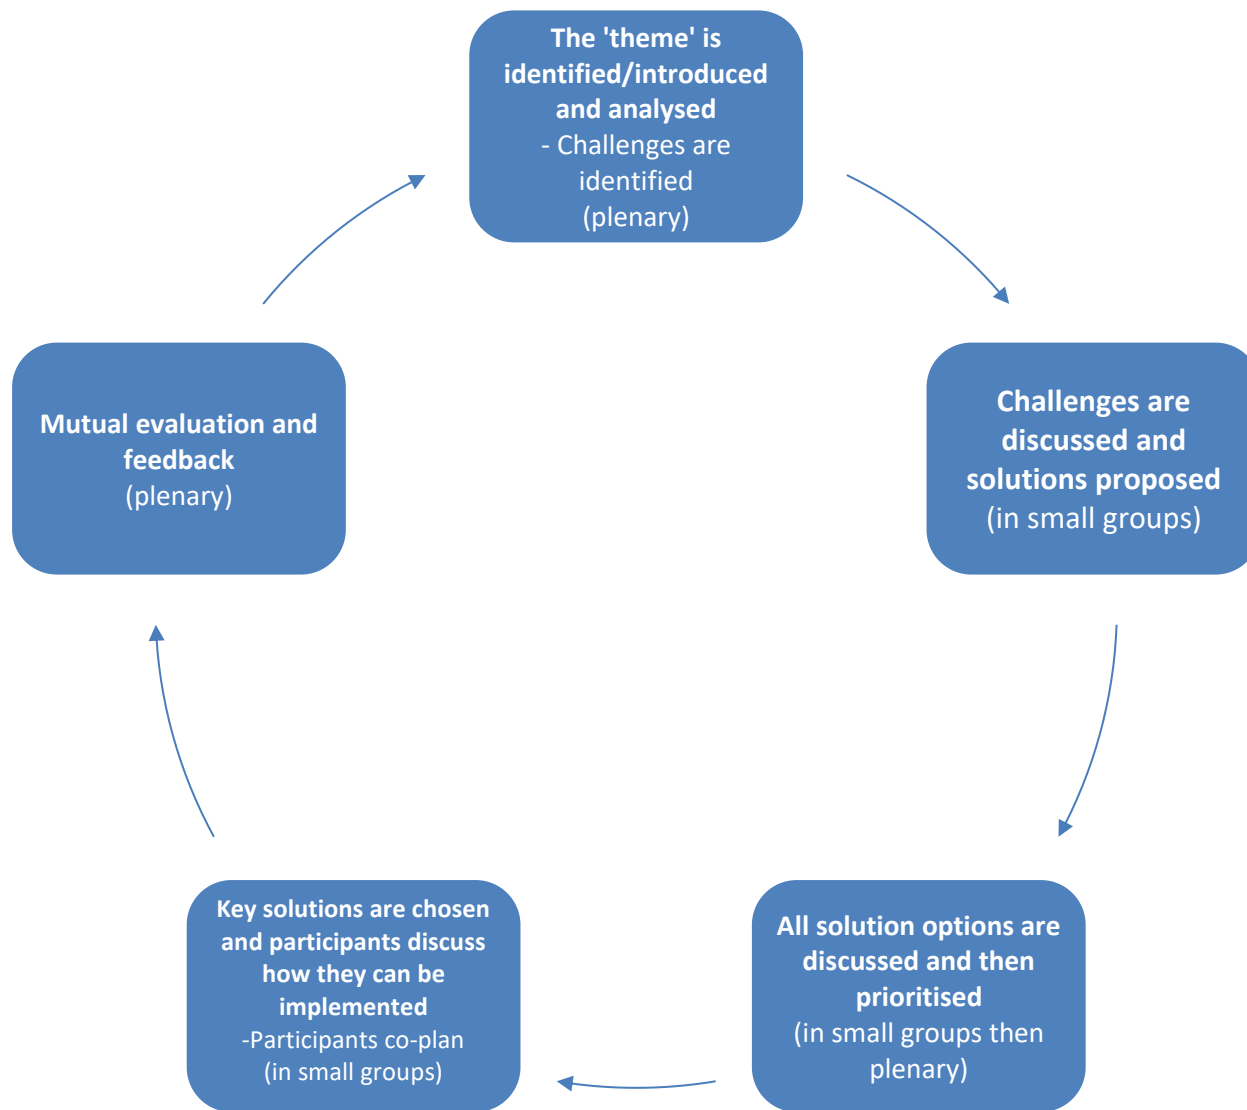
The 'theme' is identified/introduced and analysed
- Challenges are identified
(plenary)

Challenges are discussed and solutions proposed
(in small groups)

All solution options are discussed and then prioritised
(in small groups then plenary)

Key solutions are chosen and participants discuss how they can be implemented
-Participants co-plan
(in small groups)

Mutual evaluation and feedback
(plenary)